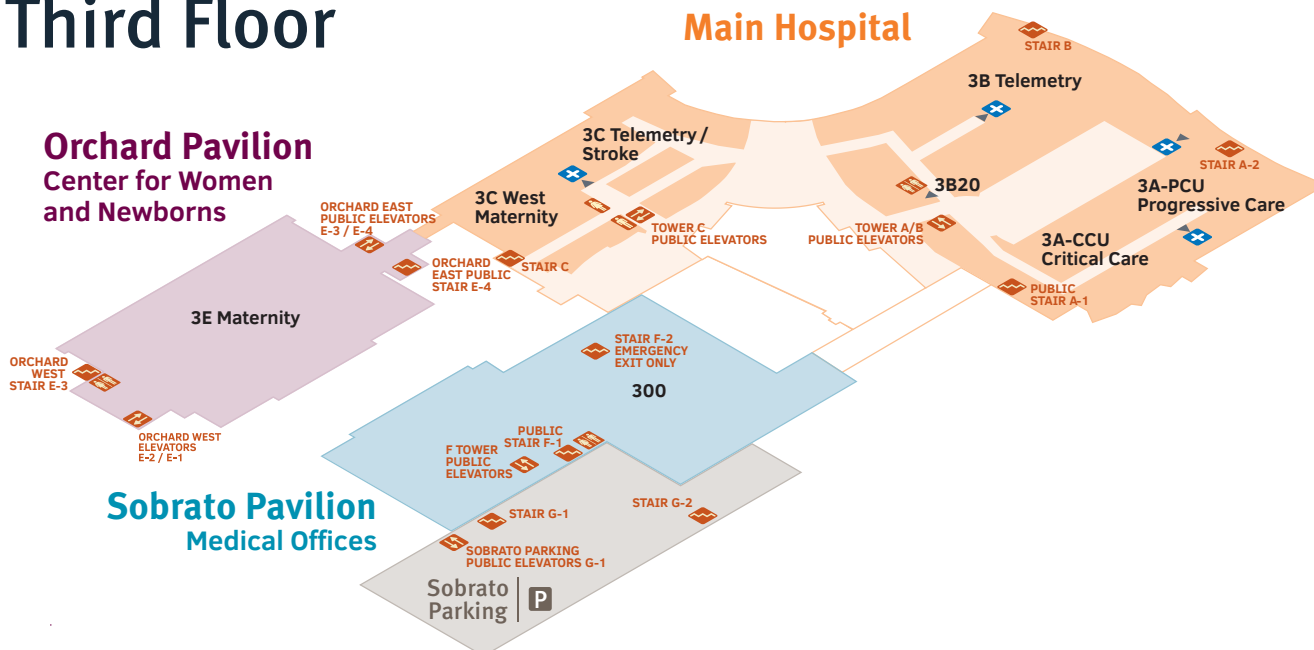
Third Floor

Main Hospital

STAIR B

3B Telemetry

3C Telemetry / Stroke

Orchard Pavilion
Center for Women and Newborns

STAIR A-2

3B20

3A-PCU Progressive Care

3C West Maternity

ORCHARD EAST PUBLIC ELEVATORS E-3 / E-4

TOWER C PUBLIC ELEVATORS

TOWER A/B PUBLIC ELEVATORS

3A-CCU Critical Care

ORCHARD EAST PUBLIC STAIR E-4

STAIR C

PUBLIC STAIR A-1

3E Maternity

STAIR F-2 EMERGENCY EXIT ONLY

ORCHARD WEST STAIR E-3

300

ORCHARD WEST ELEVATORS E-2 / E-1

PUBLIC STAIR F-1

F TOWER PUBLIC ELEVATORS

Sobrato Pavilion
Medical Offices

STAIR G-2

STAIR G-1

SOBRATO PARKING PUBLIC ELEVATORS G-1

Sobrato Parking

P